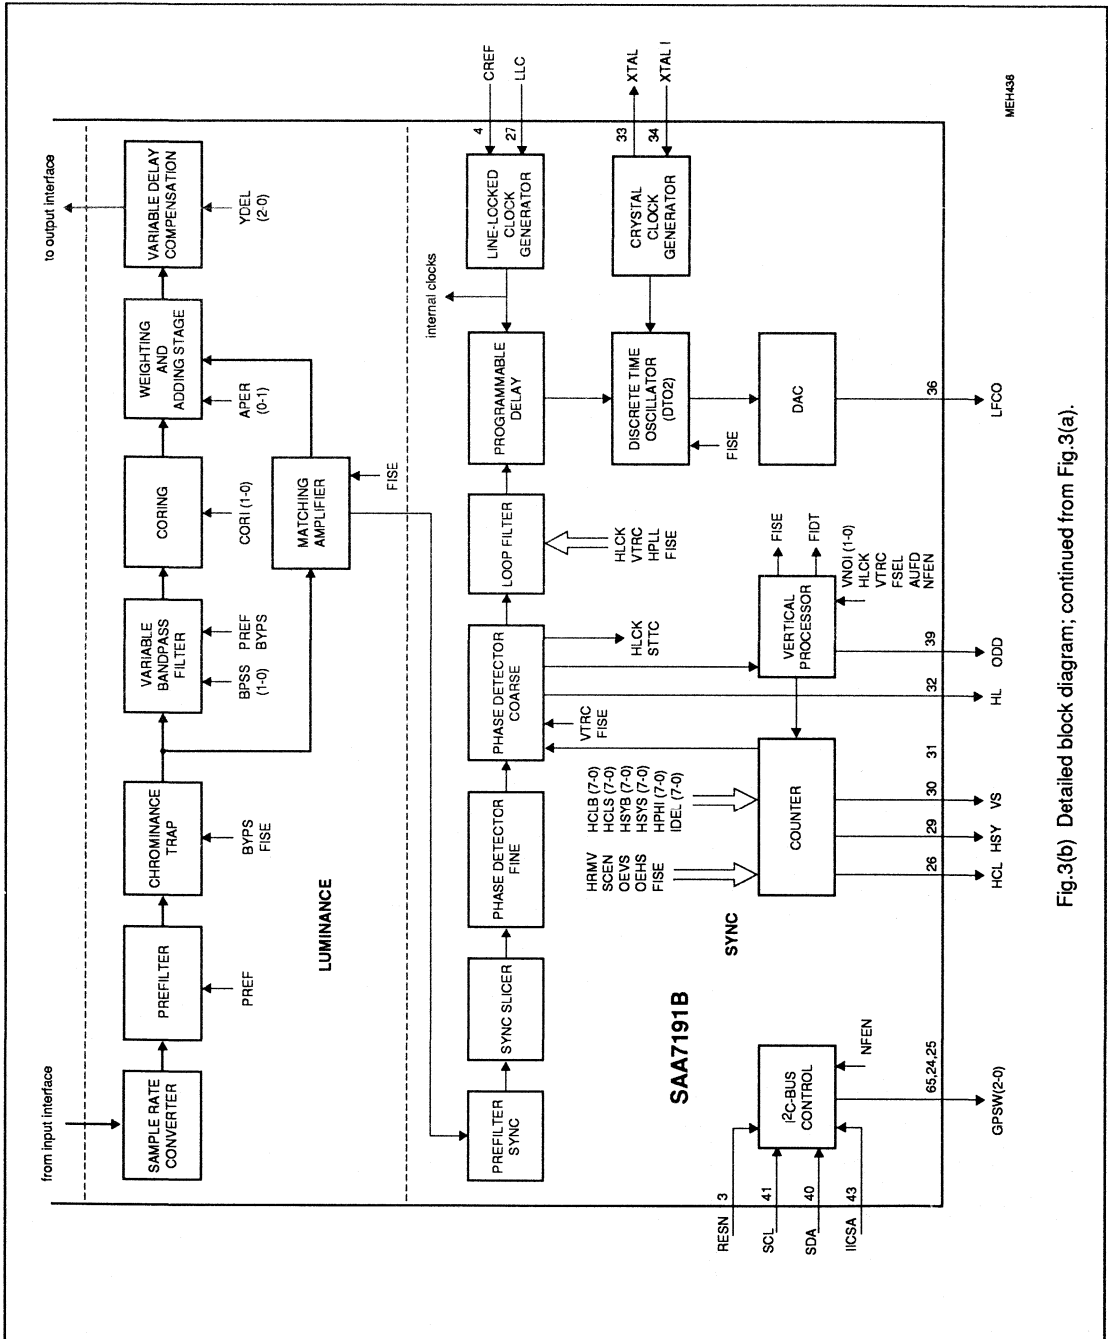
from input interface

SAMPLE RATE CONVERTER

PREFILTER

PREF

CHROMINANCE TRAP

BYPS FISE

VARIABLE BANDPASS FILTER

BPSS (1-0)

PREF BYPS

CORING

CORI (1-0)

MATCHING AMPLIFIER

FISE

WEIGHTING AND ADDING STAGE

APER (0-1)

VARIABLE DELAY COMPENSATION

YDEL (2-0)

to output interface

LUMINANCE

SAA7191B

SYNC

PREFILTER SYNC

SYNC SLICER

PHASE DETECTOR FINE

PHASE DETECTOR COARSE

VTRC FISE

HLCK STTC

LOOP FILTER

HLCK VTRC HPLL FISE

PROGRAMMABLE DELAY

internal clocks

LINE-LOCKED CLOCK GENERATOR

4 27

CREF LLC

CRYSTAL CLOCK GENERATOR

33 34

XTAL XTAL I

DISCRETE TIME OSCILLATOR (DTO2)

FISE

DAC

36

LFCO

VERTICAL PROCESSOR

FISE FIDT

VNOI (1-0) HLCK VTRC FSEL AUFD NFEN

39 ODD

32 HL

COUNTER

HRMV SCEN OEVS OEHS FISE

HCLB (7-0) HCLS (7-0) HSYB (7-0) HSYS (7-0) HPHI (7-0) IDEL (7-0)

31

30 VS

29 HSY

26 HCL

$I^2C$-BUS CONTROL

NFEN

65,24,25

GPSW(2-0)

RESN 3

SCL 41

SDA 40

IICSA 43

MEH436

Fig.3(b) Detailed block diagram; continued from Fig.3(a).